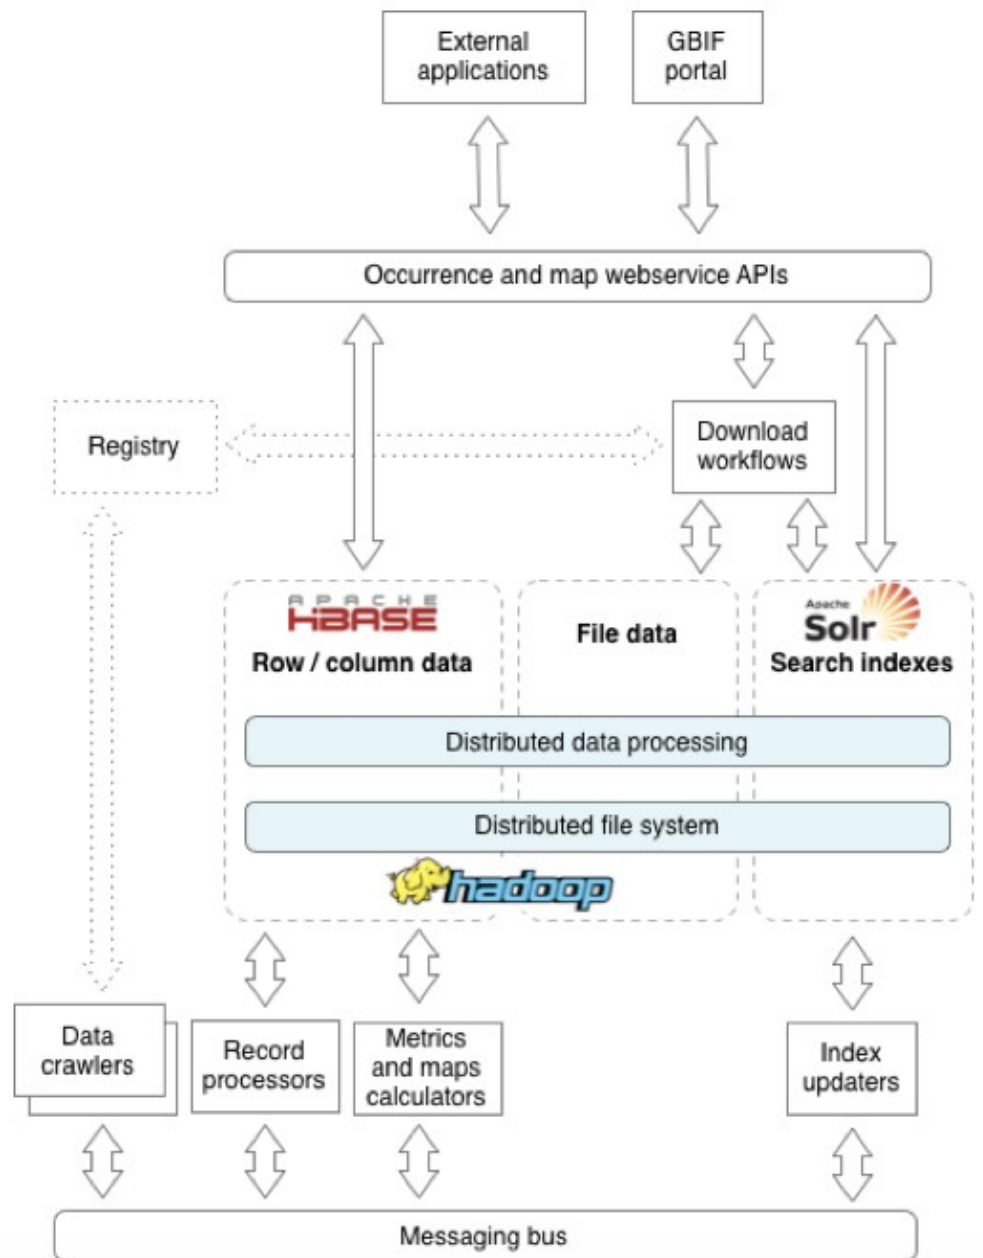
External applications

GBIF portal

Occurrence and map webservice APIs

Registry

Download workflows

APACHE HBASE
Row / column data

File data

Apache Solr
Search indexes

Distributed data processing

Distributed file system

hadoop

Data crawlers

Record processors

Metrics and maps calculators

Index updaters

Messaging bus